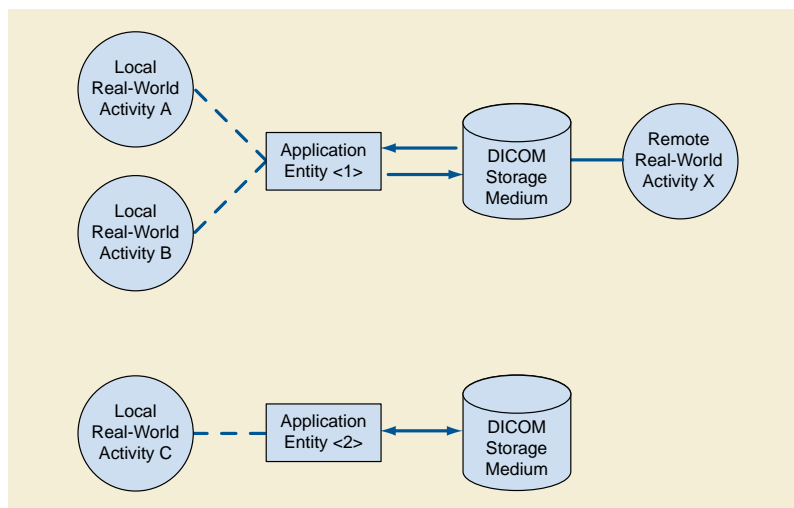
Local Real-World Activity A

Local Real-World Activity B

Application Entity <1>

DICOM Storage Medium

Remote Real-World Activity X

Local Real-World Activity C

Application Entity <2>

DICOM Storage Medium